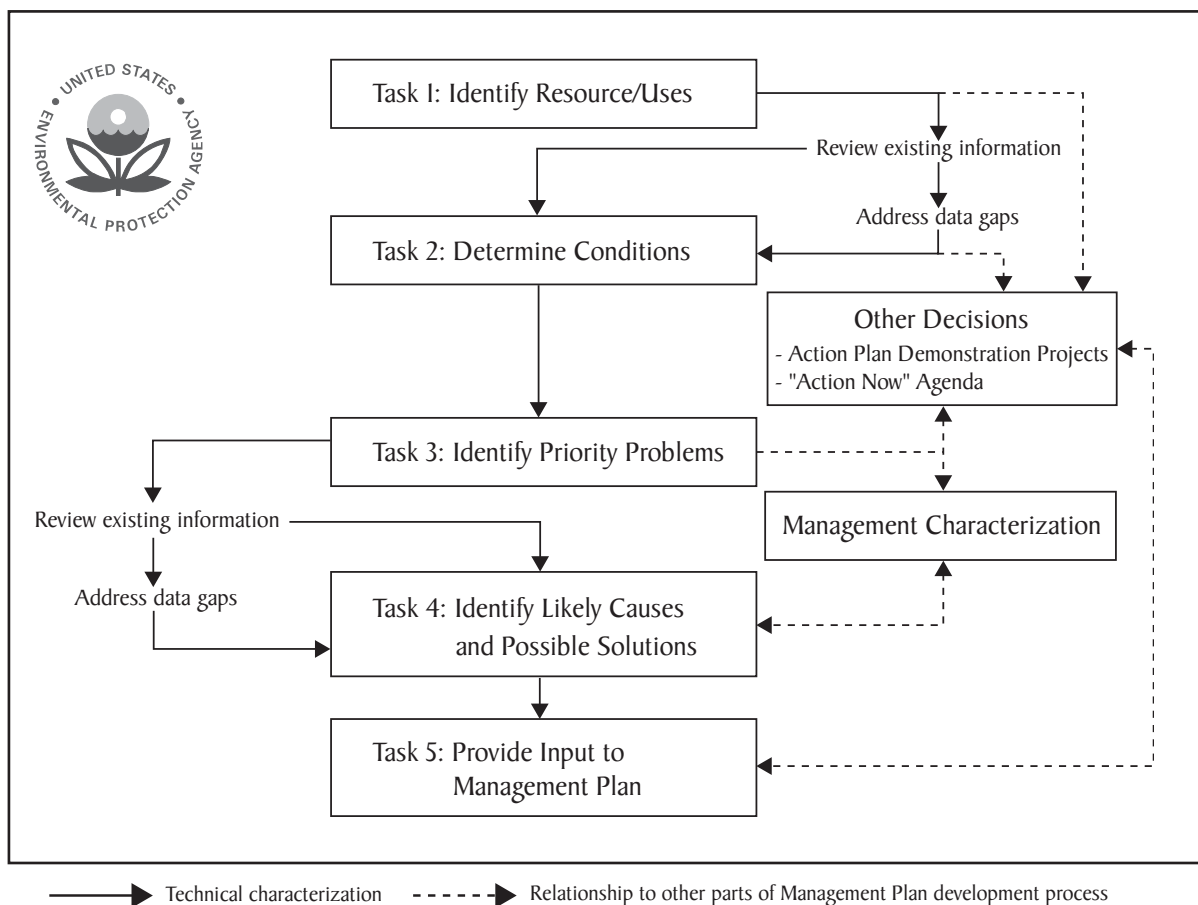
UNITED STATES ENVIRONMENTAL PROTECTION AGENCY

Task 1: Identify Resource/Uses

Review existing information

Address data gaps

Task 2: Determine Conditions

Other Decisions
- Action Plan Demonstration Projects
- "Action Now" Agenda

Task 3: Identify Priority Problems

Review existing information

Management Characterization

Address data gaps

Task 4: Identify Likely Causes and Possible Solutions

Task 5: Provide Input to Management Plan

Technical characterization

Relationship to other parts of Management Plan development process